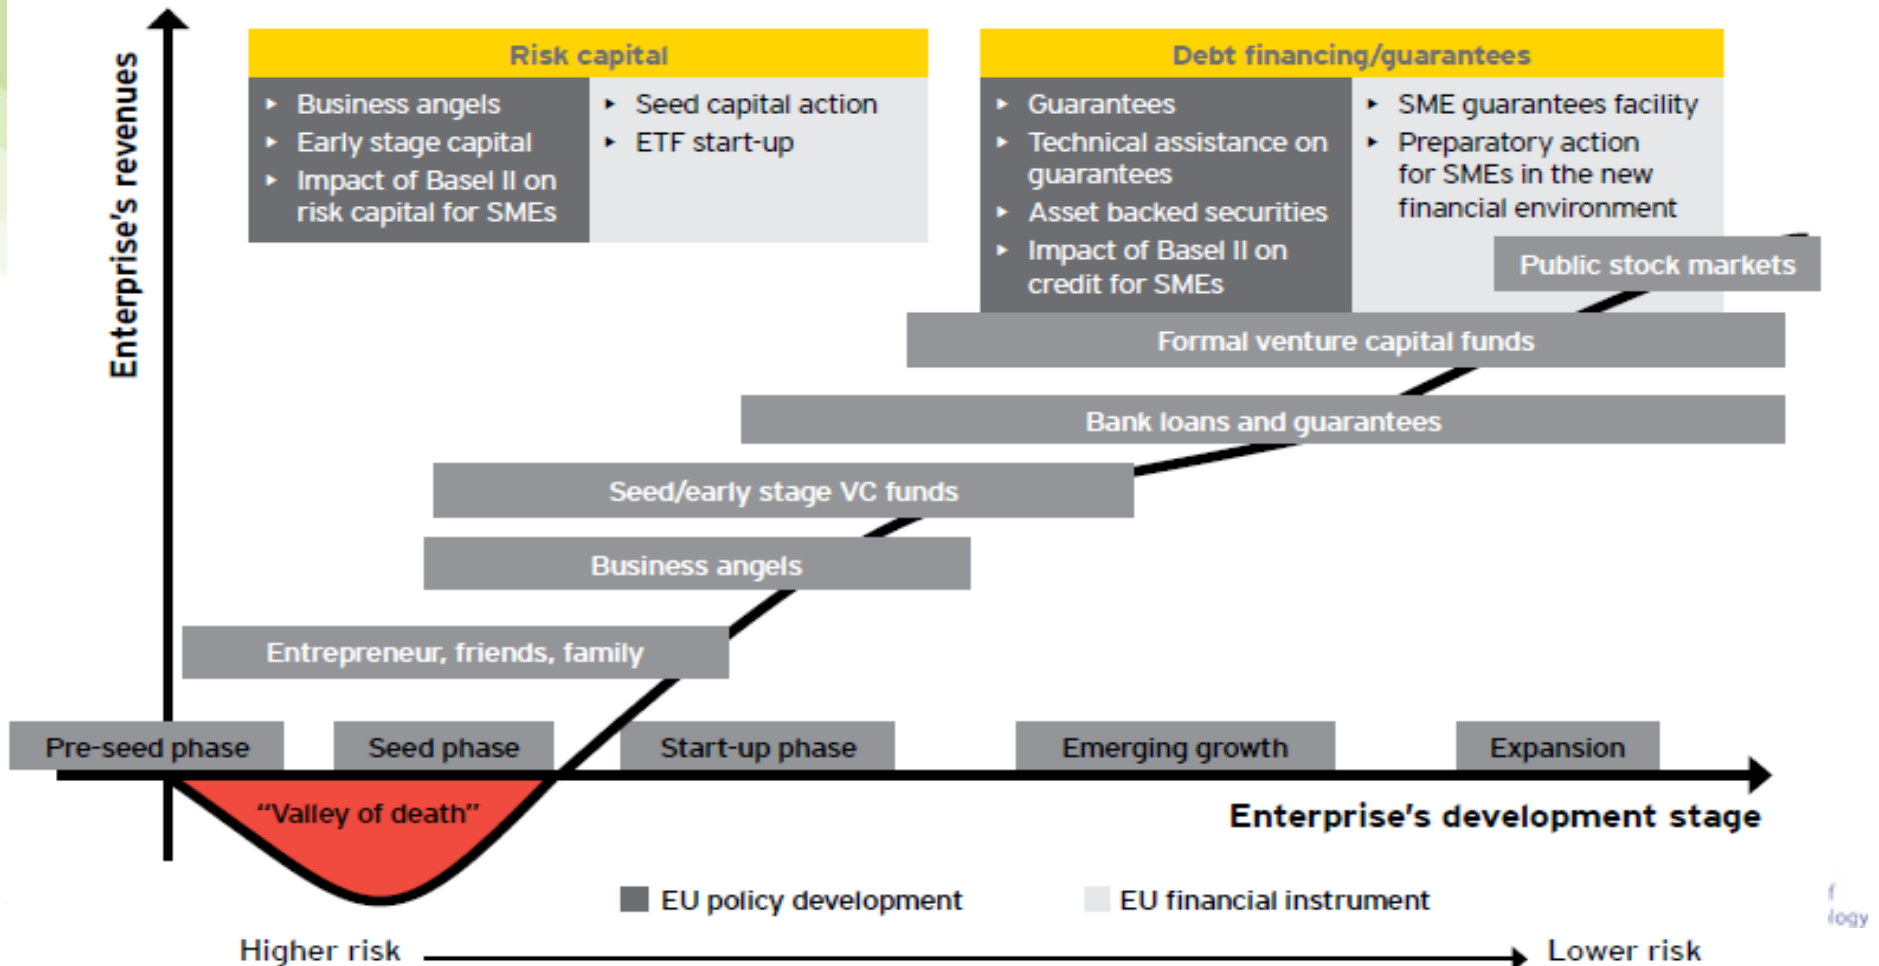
Enterprise's revenues

Risk capital

Business angels
Early stage capital
Impact of Basel II on risk capital for SMEs

Seed capital action
ETF start-up

Debt financing/guarantees

Guarantees
Technical assistance on guarantees
Asset backed securities
Impact of Basel II on credit for SMEs

SME guarantees facility
Preparatory action for SMEs in the new financial environment

Public stock markets

Formal venture capital funds

Bank loans and guarantees

Seed/early stage VC funds

Business angels

Entrepreneur, friends, family

Pre-seed phase
Seed phase
Start-up phase
Emerging growth
Expansion

"Valley of death"

Enterprise's development stage

EU policy development
EU financial instrument

Higher risk
Lower risk

logy